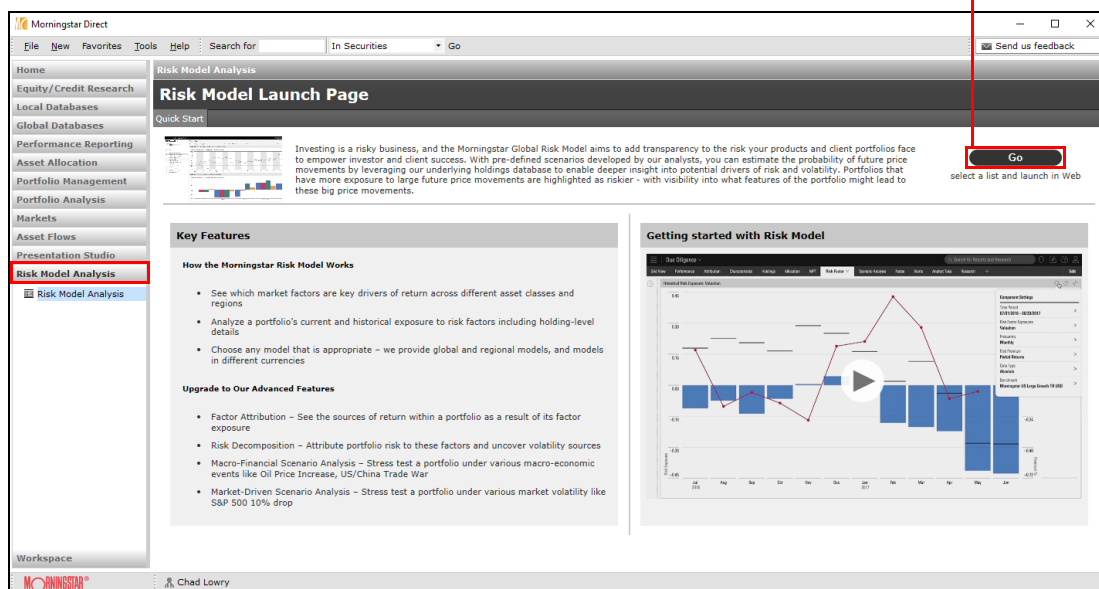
Morningstar Direct

File New Favorites Tools Help Search for In Securities Go

Send us feedback

Home
Equity/Credit Research
Local Databases
Global Databases
Performance Reporting
Asset Allocation
Portfolio Management
Portfolio Analysis
Markets
Asset Flows
Presentation Studio
Risk Model Analysis
Risk Model Analysis

Workspace

Risk Model Analysis

Risk Model Launch Page

Quick Start

Investing is a risky business, and the Morningstar Global Risk Model aims to add transparency to the risk your products and client portfolios face to empower investor and client success. With pre-defined scenarios developed by our analysts, you can estimate the probability of future price movements by leveraging our underlying holdings database to enable deeper insight into potential drivers of risk and volatility. Portfolios that have more exposure to large future price movements are highlighted as riskier - with visibility into what features of the portfolio might lead to these big price movements.

Go

select a list and launch in Web

Key Features

How the Morningstar Risk Model Works

See which market factors are key drivers of return across different asset classes and regions

Analyze a portfolio's current and historical exposure to risk factors including holding-level details

Choose any model that is appropriate – we provide global and regional models, and models in different currencies

Upgrade to Our Advanced Features

Factor Attribution – See the sources of return within a portfolio as a result of its factor exposure

Risk Decomposition – Attribute portfolio risk to these factors and uncover volatility sources

Macro-Financial Scenario Analysis – Stress test a portfolio under various macro-economic events like Oil Price Increase, US/China Trade War

Market-Driven Scenario Analysis – Stress test a portfolio under various market volatility like S&P 500 10% drop

Getting started with Risk Model

Due Diligence

Component Settings

Jul Aug Sep Oct Nov Dec Jan Feb Mar Apr May Jun

MORNINGSTAR®

Chad Lowry